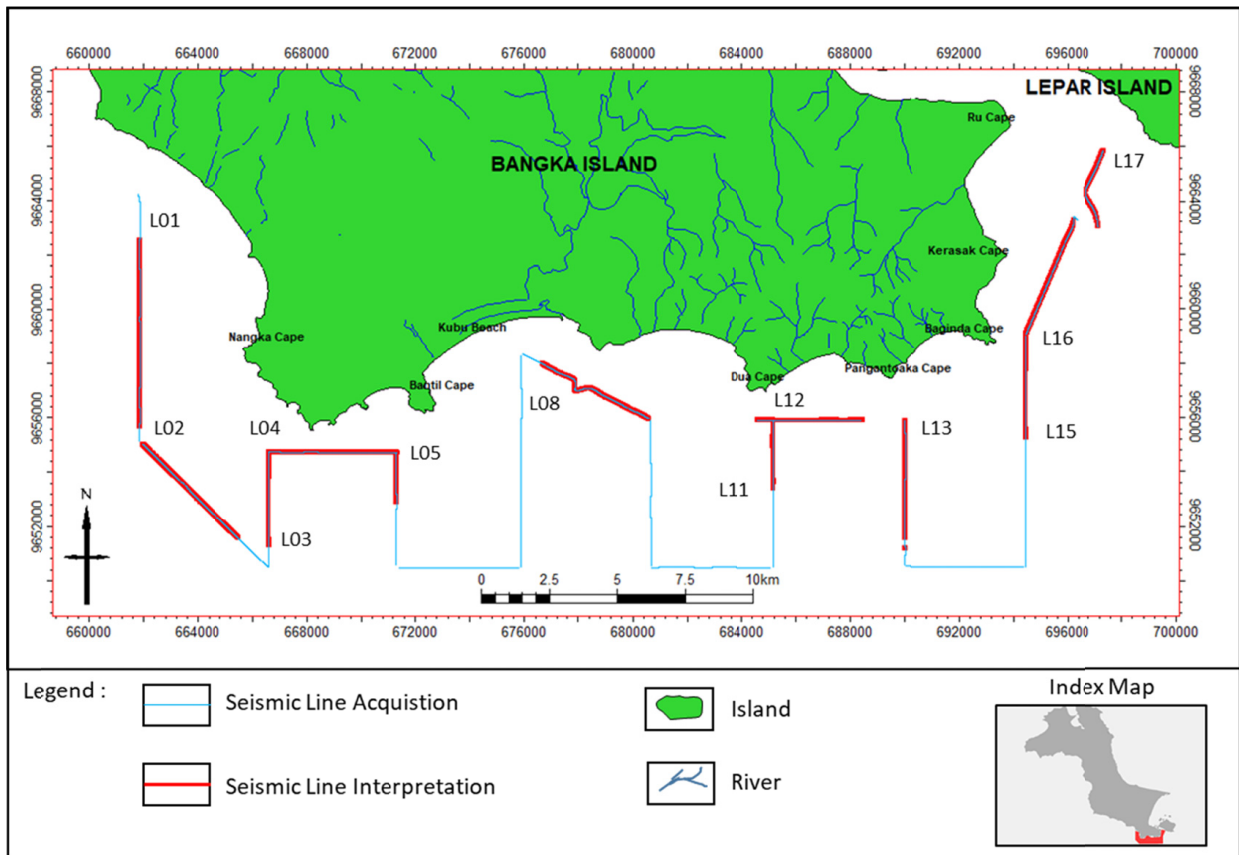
660000 664000 668000 672000 676000 680000 684000 688000 692000 696000 700000

9668000 9664000 9660000 9656000 9652000

LEPAR ISLAND

Ru Cape

BANGKA ISLAND

L17

L01

Kerasak Cape

Nangka Cape

Kubu Beach

Baginda Cape

L16

Baotil Cape

Dua Cape

Pangentoaka Cape

L08

L12

L02

L04

L13

L15

L05

L11

N

L03

0 2.5 5 7.5 10km

660000 664000 668000 672000 676000 680000 684000 688000 692000 696000 700000

Legend :

Seismic Line Acquistion

Island

Index Map

Seismic Line Interpretation

River